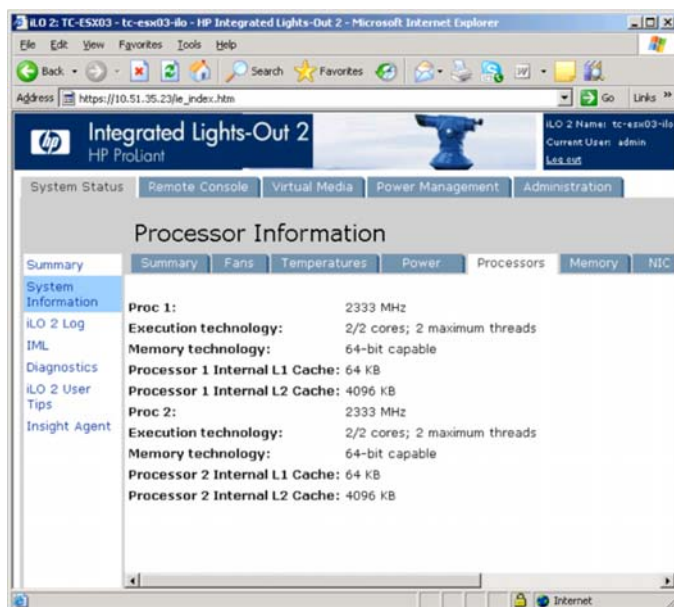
iLO 2: TC-ESX03 - tc-esx03-ilo - HP Integrated Lights-Out 2 - Microsoft Internet Explorer

File Edit View Favorites Tools Help

Back Search Favorites

Address https://10.51.35.23/ie_index.htm Go Links »

Integrated Lights-Out 2
HP ProLiant

iLO 2 Name: tc-esx03-ilo
Current User: admin
Log out

System Status | Remote Console | Virtual Media | Power Management | Administration

Processor Information

Summary | Fans | Temperatures | Power | Processors | Memory | NIC

Summary
System Information
iLO 2 Log
IML
Diagnostics
iLO 2 User Tips
Insight Agent

| | |
|---|---|
| Proc 1: | 2333 MHz |
| Execution technology: | 2/2 cores; 2 maximum threads |
| Memory technology: | 64-bit capable |
| Processor 1 Internal L1 Cache: | 64 KB |
| Processor 1 Internal L2 Cache: | 4096 KB |
| Proc 2: | 2333 MHz |
| Execution technology: | 2/2 cores; 2 maximum threads |
| Memory technology: | 64-bit capable |
| Processor 2 Internal L1 Cache: | 64 KB |
| Processor 2 Internal L2 Cache: | 4096 KB |

Internet